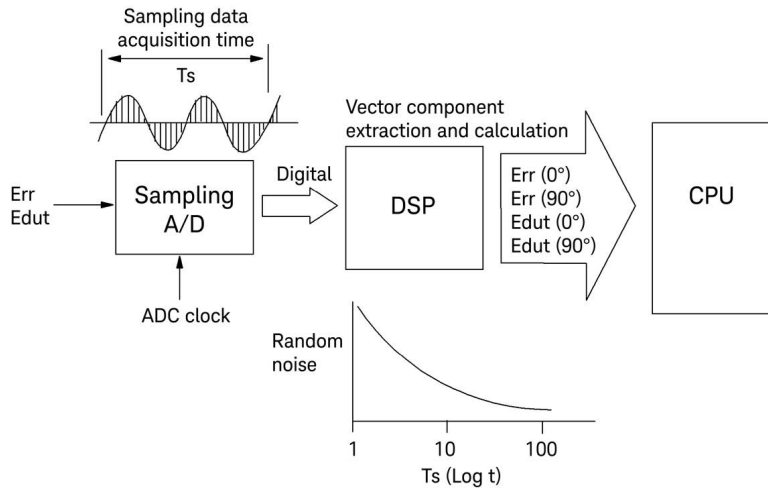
Sampling data acquisition time

Ts

Vector component extraction and calculation

Err
Edut

Sampling A/D

Digital

DSP

Err (0°)
Err (90°)
Edut (0°)
Edut (90°)

CPU

ADC clock

Random noise

1

10

100

Ts (Log t)